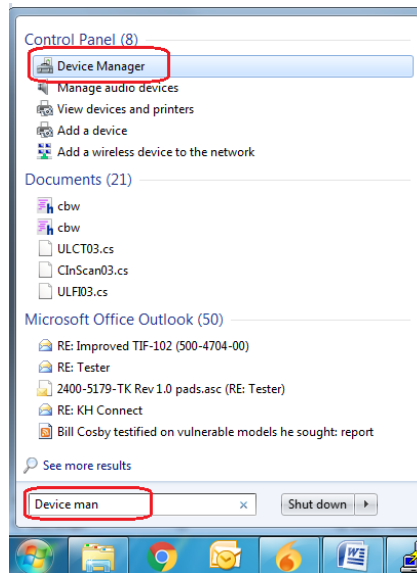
Control Panel (8)

Device Manager

Manage audio devices

View devices and printers

Add a device

Add a wireless device to the network

Documents (21)

cbw

cbw

ULCT03.cs

CInScan03.cs

ULFI03.cs

Microsoft Office Outlook (50)

RE: Improved TIF-102 (500-4704-00)

RE: Tester

2400-5179-TK Rev 1.0 pads.asc (RE: Tester)

RE: KH Connect

Bill Cosby testified on vulnerable models he sought: report

See more results

Device man

×

Shut down